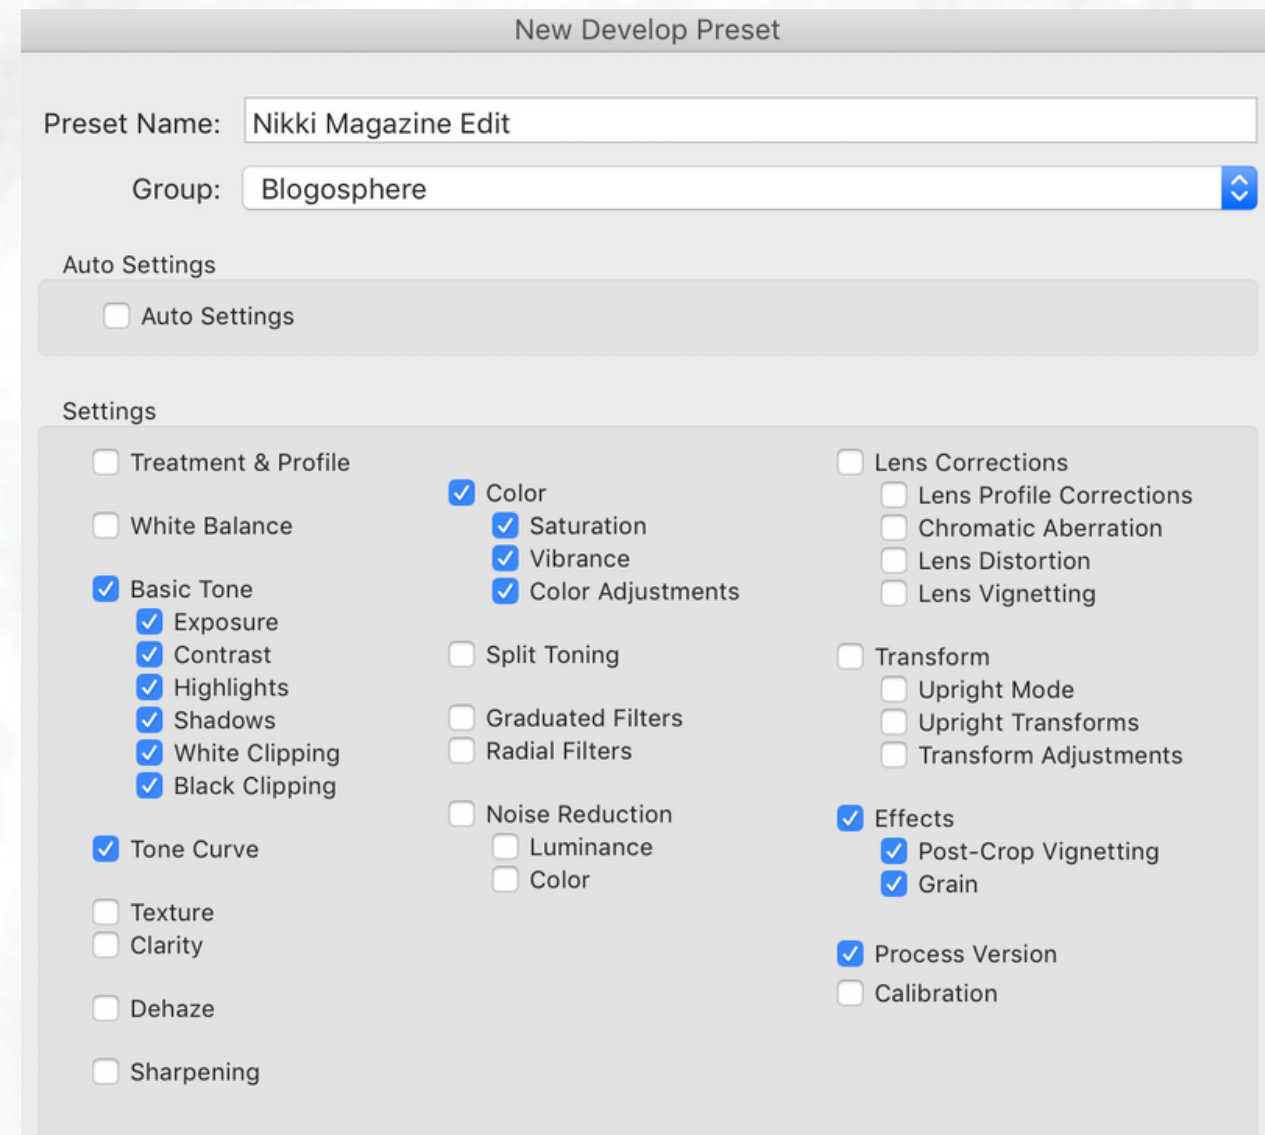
New Develop Preset

Preset Name: Nikki Magazine Edit

Group: Blogosphere

Auto Settings

Auto Settings

Settings

Treatment & Profile

White Balance

Basic Tone
Exposure
Contrast
Highlights
Shadows
White Clipping
Black Clipping

Tone Curve

Texture
Clarity

Dehaze

Sharpening

Color
Saturation
Vibrance
Color Adjustments

Split Toning

Graduated Filters
Radial Filters

Noise Reduction
Luminance
Color

Lens Corrections
Lens Profile Corrections
Chromatic Aberration
Lens Distortion
Lens Vignetting

Transform
Upright Mode
Upright Transforms
Transform Adjustments

Effects
Post-Crop Vignetting
Grain

Process Version
Calibration